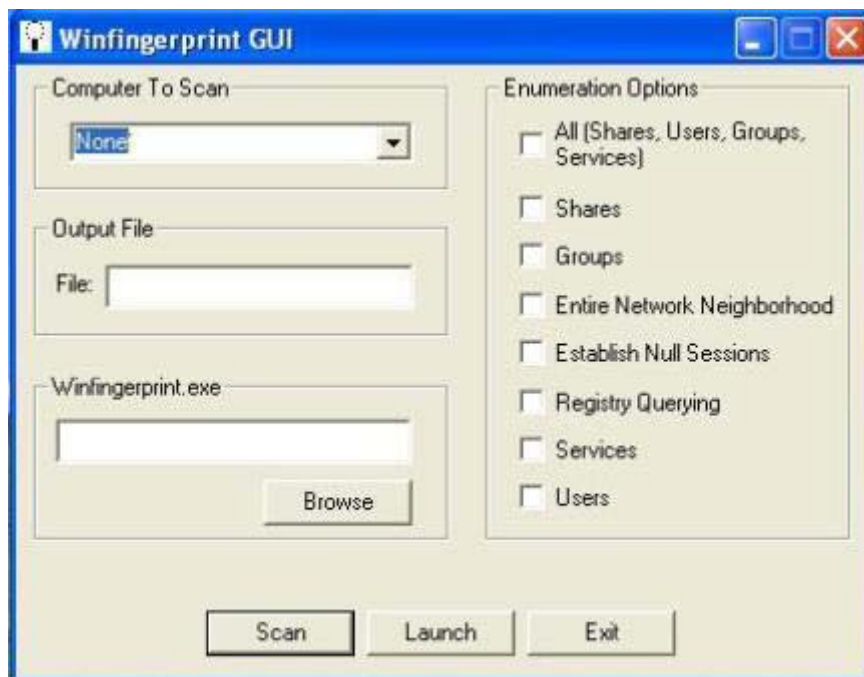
Winfingerprint GUI

Computer To Scan

None

Output File

File:

Winfingerprint.exe

Browse

Enumeration Options

All (Shares, Users, Groups, Services)

Shares

Groups

Entire Network Neighborhood

Establish Null Sessions

Registry Querying

Services

Users

Scan

Launch

Exit